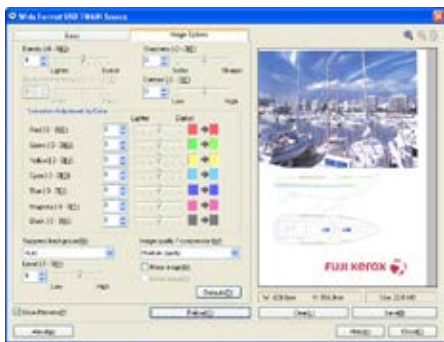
Wide Format USB TWAIN Source

Basic

Image Options

Density (-5 - 5)(D)

0

Lighter

Darker

Sharpness (-2 - 2)(S)

0

Softer

Sharper

Contrast (-2 - 2)(C)

0

Low

High

Correction Adjustment by Color

Lighter

Darker

Red (-3 - 3)(R)

0

Green (-3 - 3)(G)

0

Yellow (-3 - 3)(Y)

0

Cyan (-3 - 3)(C)

0

Blue (-3 - 3)(B)

0

Magenta (-3 - 3)(M)

0

Black (-3 - 3)(K)

0

Suppress Background(B)

Auto

Level (-3 - 3)(L)

0

Low

High

Image quality / compression(Q)

Medium quality

Mirror image(M)

Default(D)

FUJI XEROX

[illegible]

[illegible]

Size: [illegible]

Show Preview(P)

Preview(V)

Clear(L)

Scan(S)

Help(H)

Close(X)

About(A)